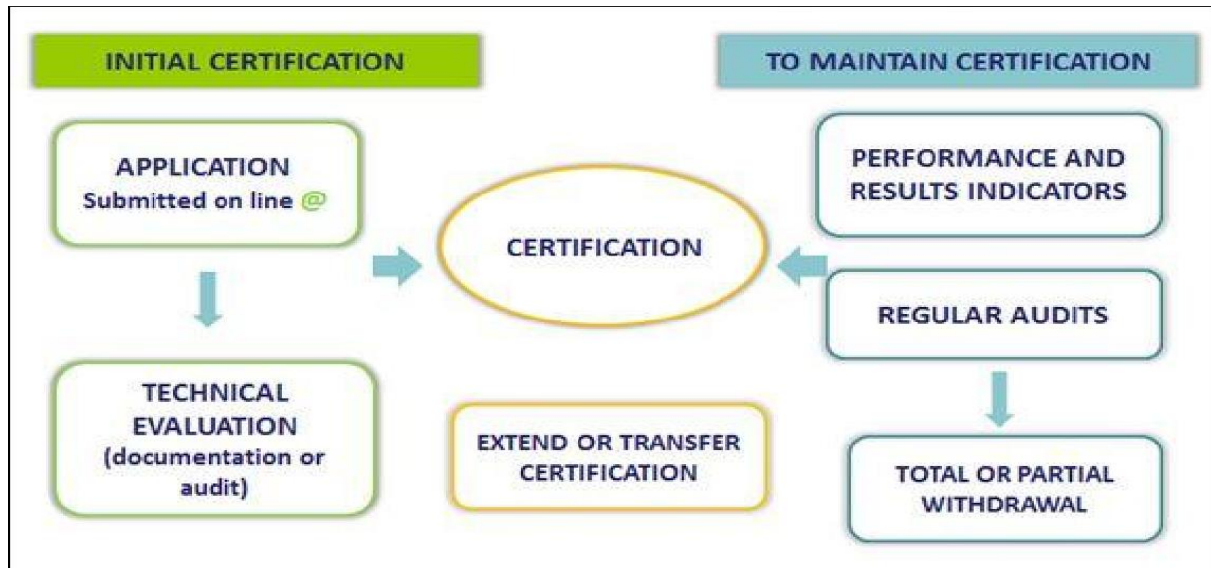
INITIAL CERTIFICATION

TO MAINTAIN CERTIFICATION

APPLICATION
Submitted on line @

PERFORMANCE AND RESULTS INDICATORS

CERTIFICATION

REGULAR AUDITS

TECHNICAL EVALUATION (documentation or audit)

EXTEND OR TRANSFER CERTIFICATION

TOTAL OR PARTIAL WITHDRAWAL